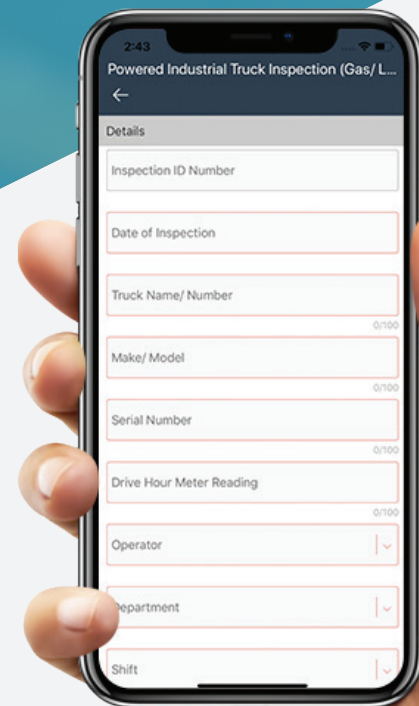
2:43

Powered Industrial Truck Inspection (Gas/ L...

←

Details

Inspection ID Number

Date of Inspection

Truck Name/ Number

0/100

Make/ Model

0/100

Serial Number

0/100

Drive Hour Meter Reading

0/100

Operator

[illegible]epartment

Shift